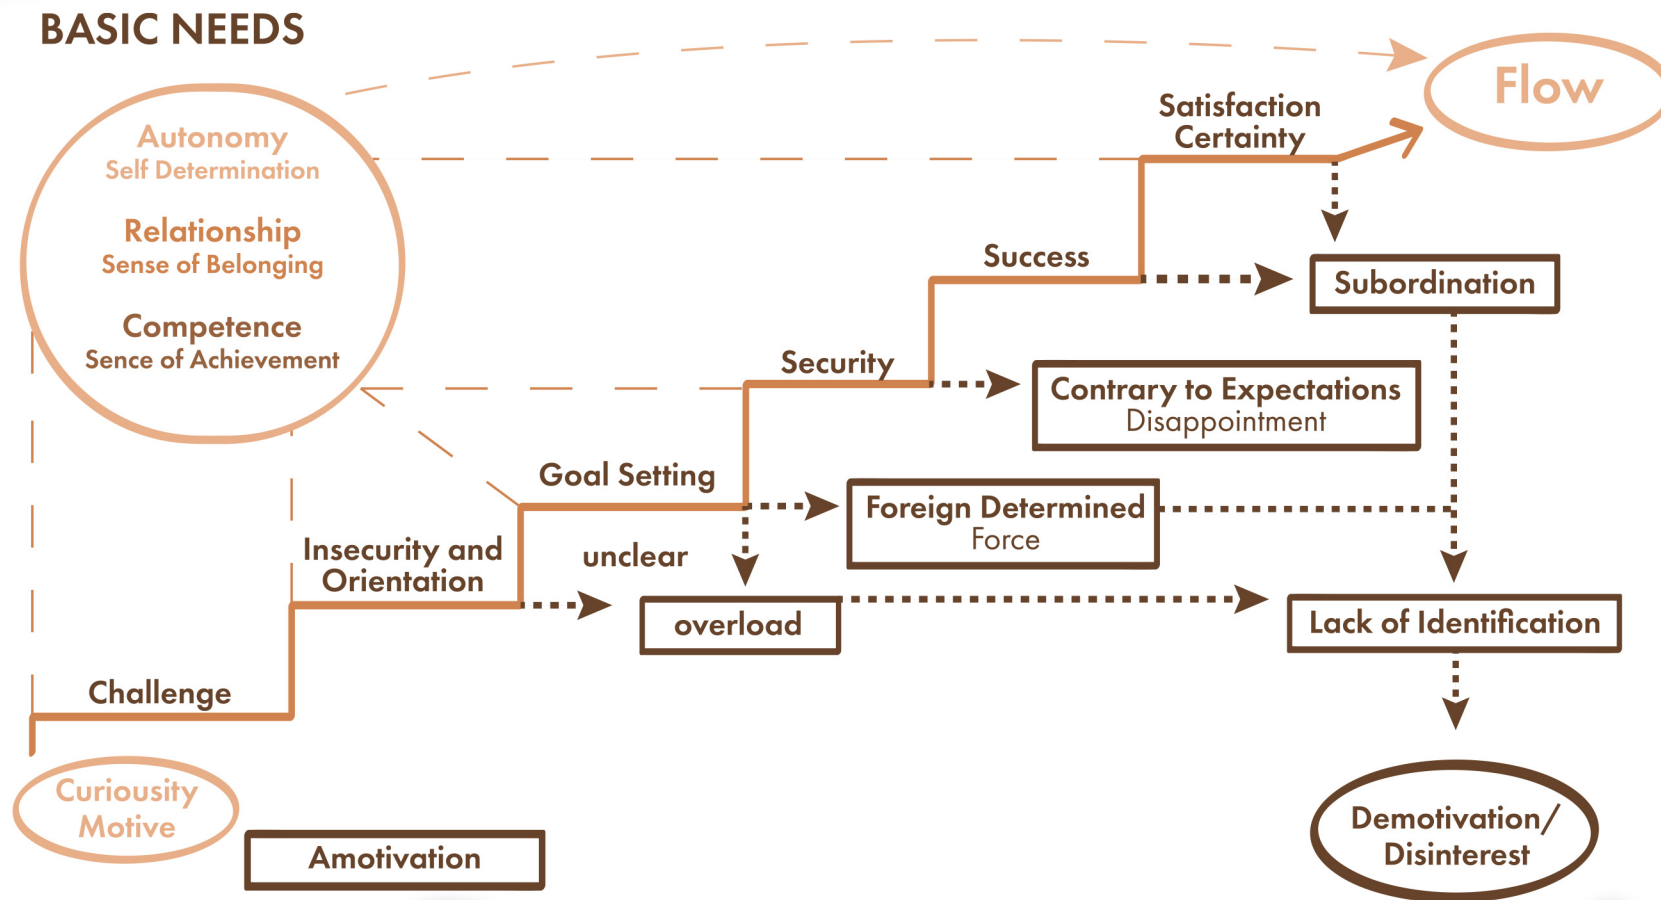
BASIC NEEDS

Autonomy
Self Determination

Relationship
Sense of Belonging

Competence
Sence of Achievement

Flow

Satisfaction
Certainty

Success

Subordination

Security

Contrary to Expectations
Disappointment

Goal Setting

Foreign Determined
Force

Insecurity and
Orientation

unclear

overload

Lack of Identification

Challenge

Curiousity
Motive

Amotivation

Demotivation/
Disinterest